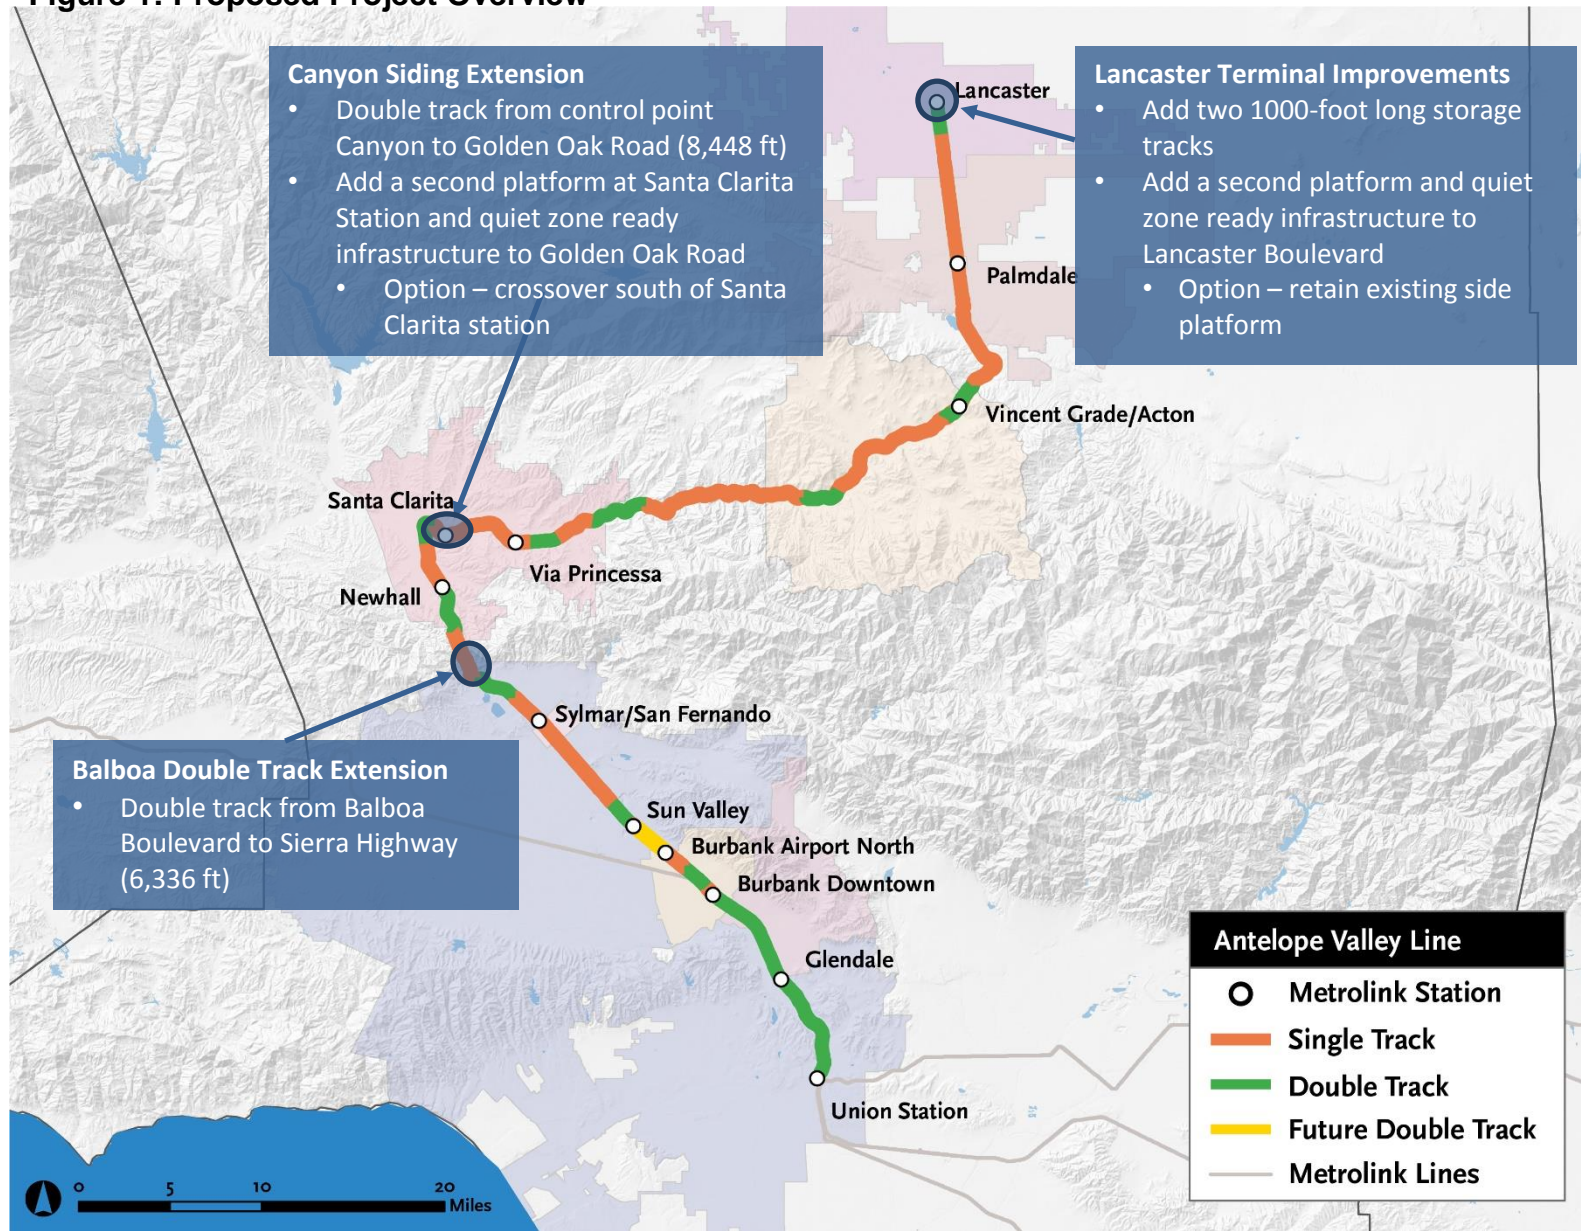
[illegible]

Canyon Siding Extension
- Double track from control point Canyon to Golden Oak Road (8,448 ft)
- Add a second platform at Santa Clarita Station and quiet zone ready infrastructure to Golden Oak Road
  - Option – crossover south of Santa Clarita station

Lancaster Terminal Improvements
- Add two 1000-foot long storage tracks
- Add a second platform and quiet zone ready infrastructure to Lancaster Boulevard
  - Option – retain existing side platform

Lancaster

Palmdale

Vincent Grade/Acton

Santa Clarita

Via Princessa

Newhall

Sylmar/San Fernando

Balboa Double Track Extension
- Double track from Balboa Boulevard to Sierra Highway (6,336 ft)

Sun Valley

Burbank Airport North

Burbank Downtown

Glendale

Union Station

Antelope Valley Line
Metrolink Station
Single Track
Double Track
Future Double Track
Metrolink Lines

0 5 10 20 Miles